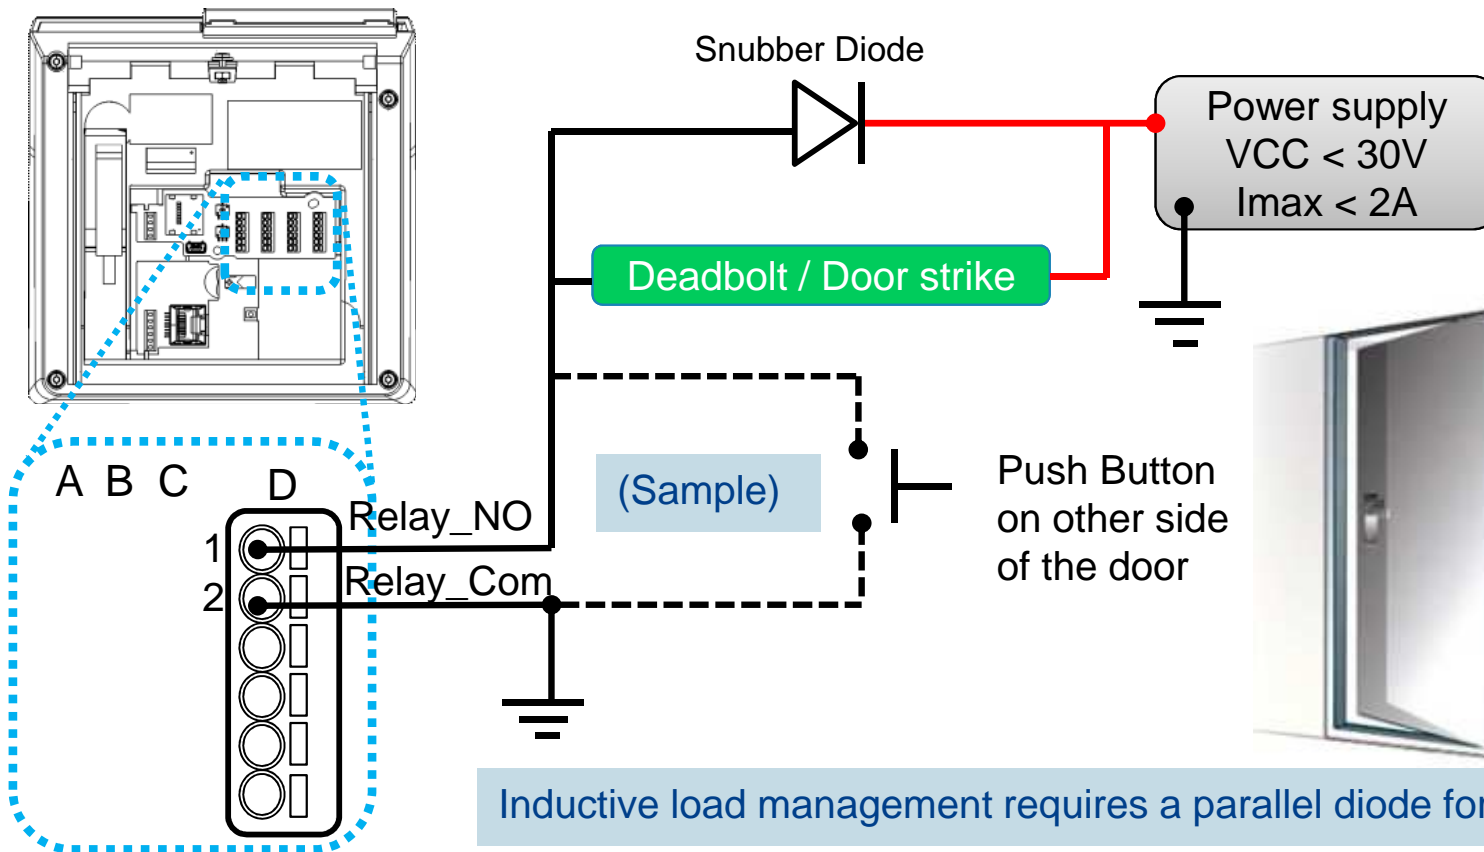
Snubber Diode

Power supply
VCC < 30V
Imax < 2A

Deadbolt / Door strike

A B C

D

1

2

Relay_NO

Relay_Com

(Sample)

Push Button on other side of the door

Inductive load management requires a parallel diode for